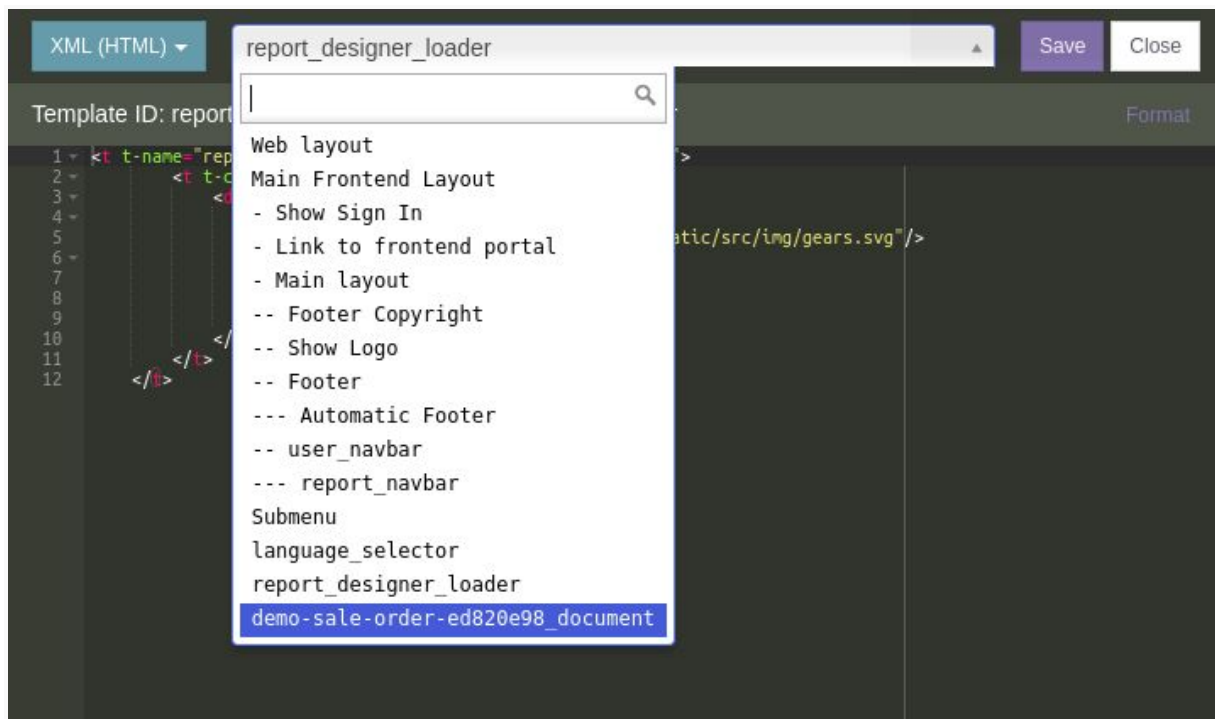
XML (HTML) ▾

report_designer_loader

Save

Close

Template ID: report

Format

1
2
3
4
5
6
7
8
9
10
11
12

<t t-name="rep
<t t-c
<
</
</t>
</t>

">

atic/src/img/gears.svg"/>

Web layout
Main Frontend Layout
- Show Sign In
- Link to frontend portal
- Main layout
-- Footer Copyright
-- Show Logo
-- Footer
--- Automatic Footer
-- user_navbar
--- report_navbar
Submenu
language_selector
report_designer_loader
demo-sale-order-ed820e98_document